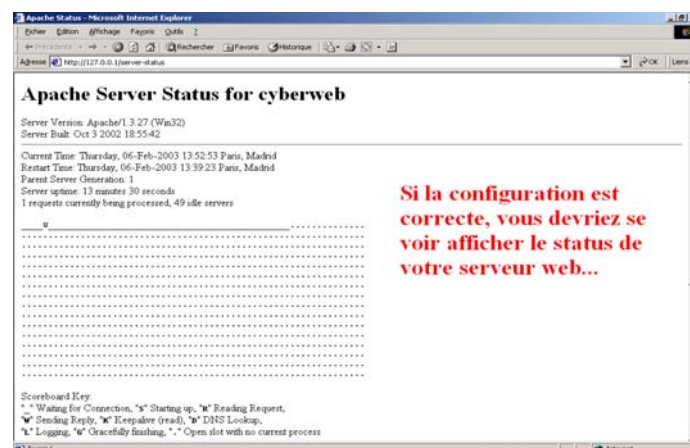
Apache Status - Microsoft Internet Explorer

Fichier Edition Affichage Favoris Outils ?

← Précédente → Rechercher Favoris Historique

Adresse http://127.0.0.1/server-status OK Liens

Apache Server Status for cyberweb

Server Version: Apache/1.3.27 (Win32)
Server Built: Oct 3 2002 18:55:42

Current Time: Thursday, 06-Feb-2003 13:52:53 Paris, Madrid
Restart Time: Thursday, 06-Feb-2003 13:39:23 Paris, Madrid
Parent Server Generation: 1
Server uptime: 13 minutes 30 seconds
1 requests currently being processed, 49 idle servers

____W______________________________________...........
................................................................
................................................................
................................................................
................................................................
................................................................
................................................................
................................................................
................................................................
................................................................
................................................................
................................................................
................................................................
................................................................
................................................................
................................................................

Si la configuration est correcte, vous devriez se voir afficher le status de votre serveur web...

Scoreboard Key:
"_" Waiting for Connection, "S" Starting up, "R" Reading Request,
"W" Sending Reply, "K" Keepalive (read), "D" DNS Lookup,
"L" Logging, "G" Gracefully finishing, "." Open slot with no current process

Internet